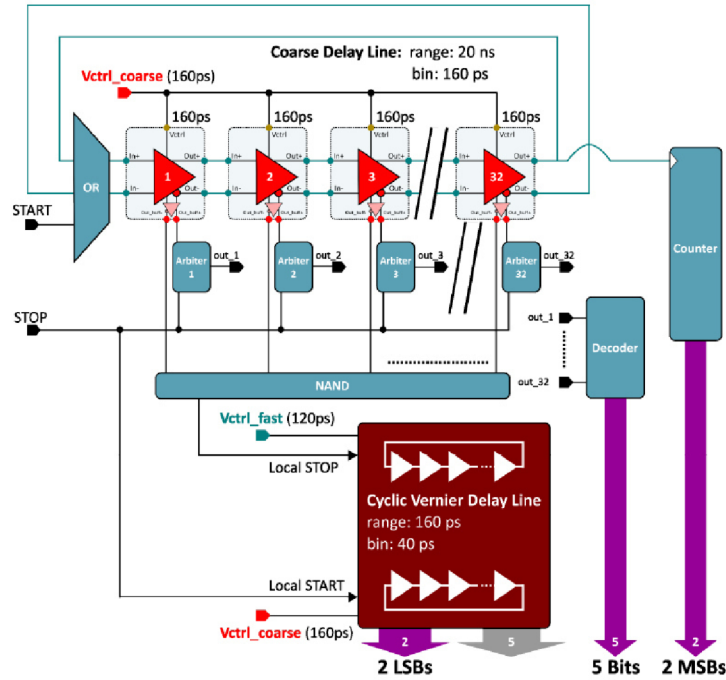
Coarse Delay Line: range: 20 ns
bin: 160 ps

Vctrl_coarse (160ps)

160ps
160ps
160ps
160ps

Vctrl
In+ Out+
1
In- Out-
Out_buf+ Out_buf-

Vctrl
In+ Out+
2
In- Out-
Out_buf+ Out_buf-

Vctrl
In+ Out+
3
In- Out-
Out_buf+ Out_buf-

Vctrl
In+ Out+
32
In- Out-
Out_buf+ Out_buf-

OR

START

Arbiter 1
out_1
Arbiter 2
out_2
Arbiter 3
out_3
Arbiter 32
out_32

STOP

out_1
out_32
Decoder

Counter

NAND

Vctrl_fast (120ps)

Local STOP

Cyclic Vernier Delay Line
range: 160 ps
bin: 40 ps

Local START

Vctrl_coarse (160ps)

2
5
5
2

2 LSBs
5 Bits
2 MSBs